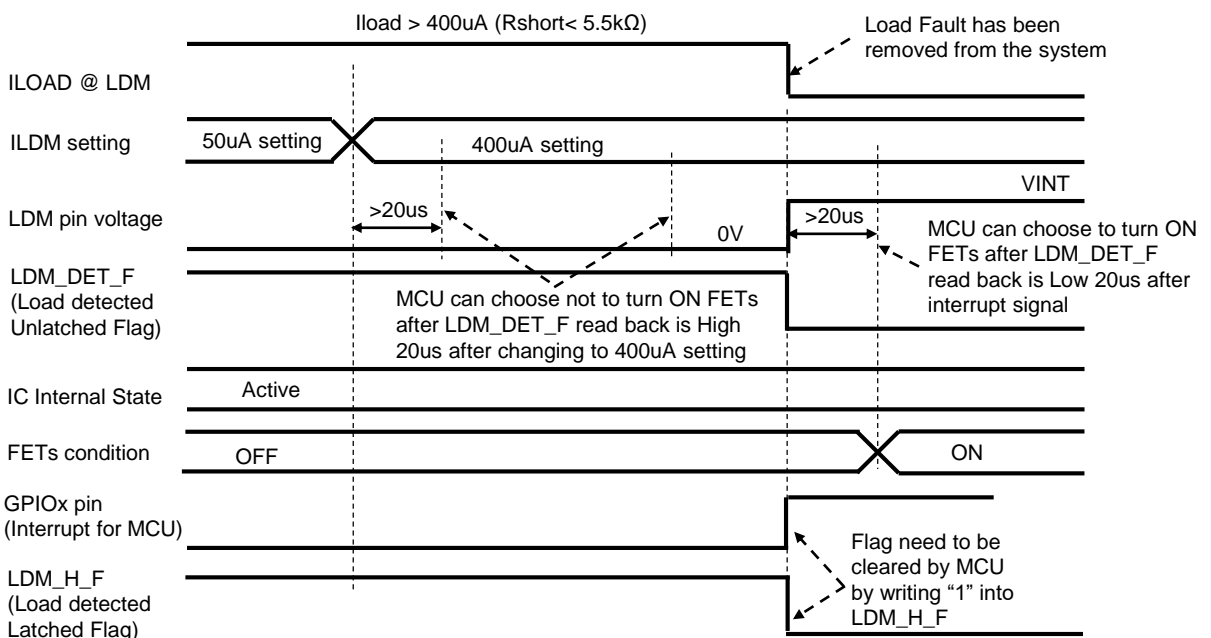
Iload > 400uA (Rshort< 5.5kΩ)

Load Fault has been removed from the system

ILOAD @ LDM

ILDM setting

50uA setting

400uA setting

VINT

LDM pin voltage

>20us

>20us

0V

MCU can choose to turn ON FETs after LDM_DET_F read back is Low 20us after interrupt signal

LDM_DET_F (Load detected Unlatched Flag)

MCU can choose not to turn ON FETs after LDM_DET_F read back is High 20us after changing to 400uA setting

IC Internal State

Active

FETs condition

OFF

ON

GPIOx pin (Interrupt for MCU)

Flag need to be cleared by MCU by writing "1" into LDM_H_F

LDM_H_F (Load detected Latched Flag)